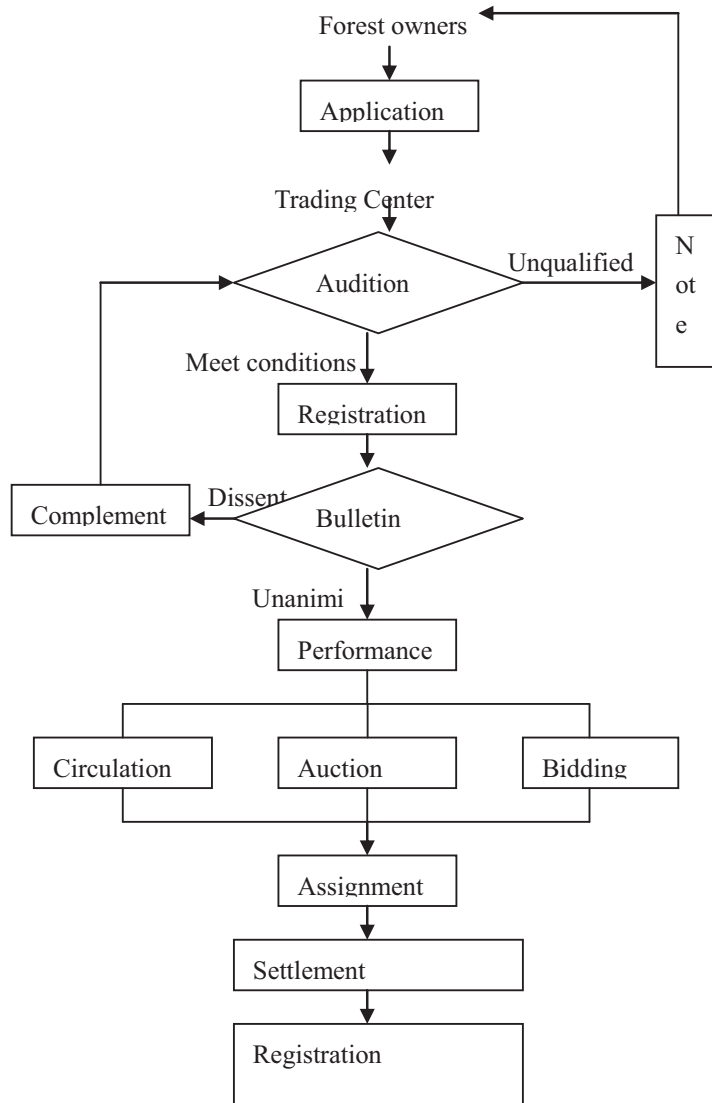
Forest owners

Application

Trading Center

Audition

Unqualified

N ot e

Meet conditions

Registration

Complement

Dissent

Bulletin

Unanimi

Performance

Circulation

Auction

Bidding

Assignment

Settlement

Registration